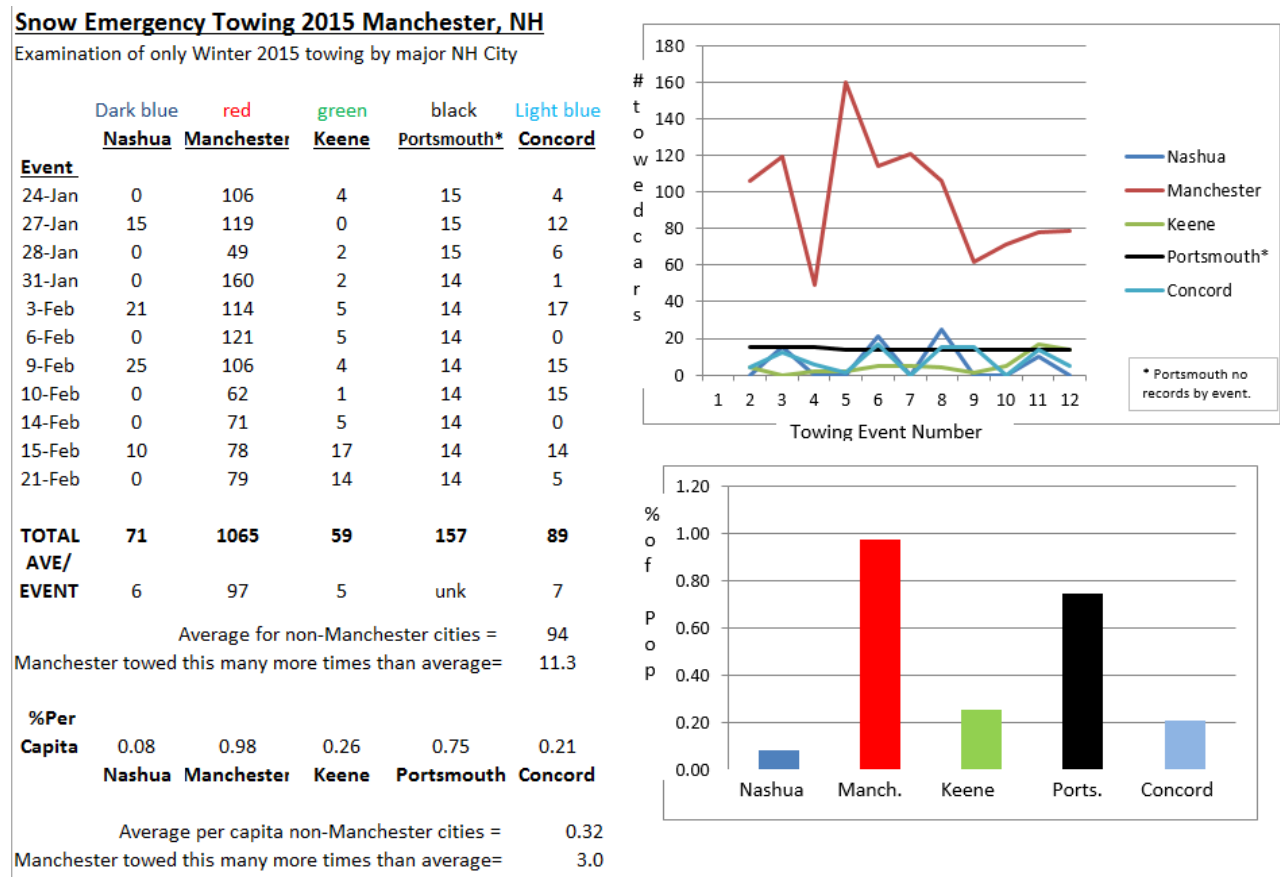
Snow Emergency Towing 2015 Manchester, NH

Examination of only Winter 2015 towing by major NH City

| | Dark blue Nashua | red Manchester | green Keene | black Portsmouth* | Light blue Concord |
|---|---|---|---|---|---|
| Event | | | | | |
| 24-Jan | 0 | 106 | 4 | 15 | 4 |
| 27-Jan | 15 | 119 | 0 | 15 | 12 |
| 28-Jan | 0 | 49 | 2 | 15 | 6 |
| 31-Jan | 0 | 160 | 2 | 14 | 1 |
| 3-Feb | 21 | 114 | 5 | 14 | 17 |
| 6-Feb | 0 | 121 | 5 | 14 | 0 |
| 9-Feb | 25 | 106 | 4 | 14 | 15 |
| 10-Feb | 0 | 62 | 1 | 14 | 15 |
| 14-Feb | 0 | 71 | 5 | 14 | 0 |
| 15-Feb | 10 | 78 | 17 | 14 | 14 |
| 21-Feb | 0 | 79 | 14 | 14 | 5 |
| TOTAL | 71 | 1065 | 59 | 157 | 89 |
| AVE/ EVENT | 6 | 97 | 5 | unk | 7 |

Average for non-Manchester cities = 94
Manchester towed this many more times than average= 11.3

| %Per Capita | 0.08 | 0.98 | 0.26 | 0.75 | 0.21 |
|---|---|---|---|---|---|
| | Nashua | Manchester | Keene | Portsmouth | Concord |

Average per capita non-Manchester cities = 0.32
Manchester towed this many more times than average= 3.0

# towed cars
180
160
140
120
100
80
60
40
20
0
1 2 3 4 5 6 7 8 9 10 11 12
Towing Event Number
Nashua
Manchester
Keene
Portsmouth*
Concord
* Portsmouth no records by event.

% of Pop
1.20
1.00
0.80
0.60
0.40
0.20
0.00
Nashua Manch. Keene Ports. Concord